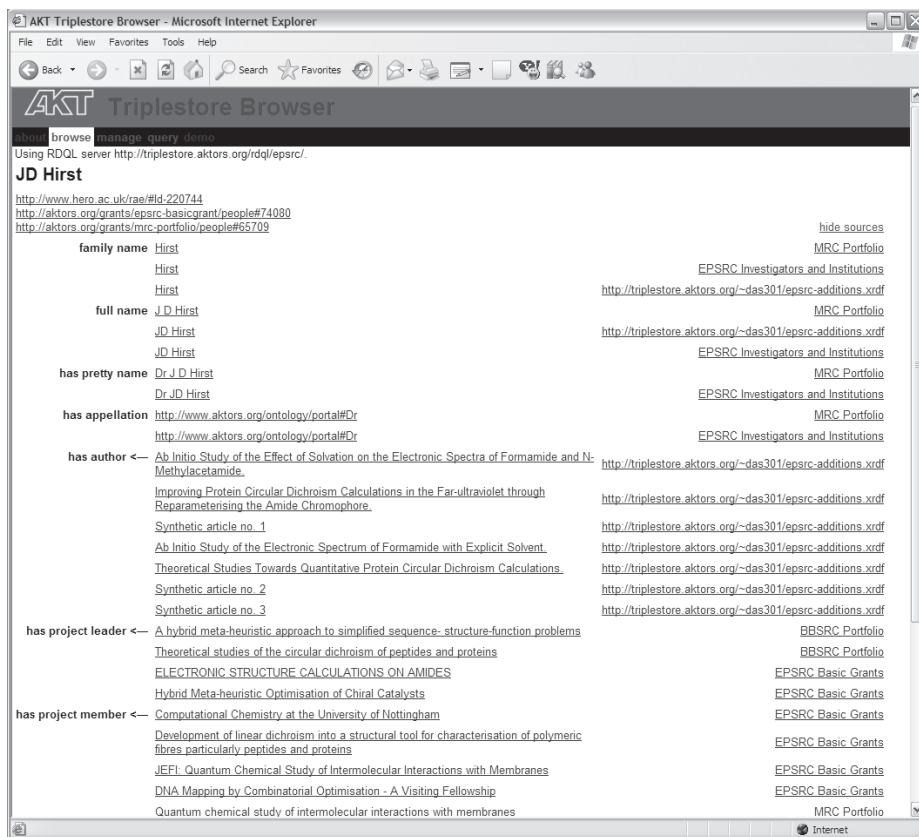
AKT Triplestore Browser - Microsoft Internet Explorer

File Edit View Favorites Tools Help

Back Search Favorites

AKT Triplestore Browser

about browse manage query demo

Using RDQL server http://triplestore.aktors.org/rdql/epsrc/.

JD Hirst

http://www.hero.ac.uk/rae/#Id-220744
http://aktors.org/grants/epsrc-basicgrant/people#74080
http://aktors.org/grants/mrc-portfolio/people#65709

hide sources

| | | |
|---|---|---|
| family name | Hirst | MRC Portfolio |
| | Hirst | EPSRC Investigators and Institutions |
| | Hirst | http://triplestore.aktors.org/~das301/epsrc-additions.xrdf |
| full name | J D Hirst | MRC Portfolio |
| | JD Hirst | http://triplestore.aktors.org/~das301/epsrc-additions.xrdf |
| | JD Hirst | EPSRC Investigators and Institutions |
| has pretty name | Dr J D Hirst | MRC Portfolio |
| | Dr JD Hirst | EPSRC Investigators and Institutions |
| has appellation | http://www.aktors.org/ontology/portal#Dr | MRC Portfolio |
| | http://www.aktors.org/ontology/portal#Dr | EPSRC Investigators and Institutions |
| has author <— | Ab Initio Study of the Effect of Solvation on the Electronic Spectra of Formamide and N-Methylacetamide. | http://triplestore.aktors.org/~das301/epsrc-additions.xrdf |
| | Improving Protein Circular Dichroism Calculations in the Far-ultraviolet through Reparameterising the Amide Chromophore. | http://triplestore.aktors.org/~das301/epsrc-additions.xrdf |
| | Synthetic article no. 1 | http://triplestore.aktors.org/~das301/epsrc-additions.xrdf |
| | Ab Initio Study of the Electronic Spectrum of Formamide with Explicit Solvent. | http://triplestore.aktors.org/~das301/epsrc-additions.xrdf |
| | Theoretical Studies Towards Quantitative Protein Circular Dichroism Calculations. | http://triplestore.aktors.org/~das301/epsrc-additions.xrdf |
| | Synthetic article no. 2 | http://triplestore.aktors.org/~das301/epsrc-additions.xrdf |
| | Synthetic article no. 3 | http://triplestore.aktors.org/~das301/epsrc-additions.xrdf |
| has project leader <— | A hybrid meta-heuristic approach to simplified sequence- structure-function problems | BBSRC Portfolio |
| | Theoretical studies of the circular dichroism of peptides and proteins | BBSRC Portfolio |
| | ELECTRONIC STRUCTURE CALCULATIONS ON AMIDES | EPSRC Basic Grants |
| | Hybrid Meta-heuristic Optimisation of Chiral Catalysts | EPSRC Basic Grants |
| has project member <— | Computational Chemistry at the University of Nottingham | EPSRC Basic Grants |
| | Development of linear dichroism into a structural tool for characterisation of polymeric fibres particularly peptides and proteins | EPSRC Basic Grants |
| | JEFI: Quantum Chemical Study of Intermolecular Interactions with Membranes | EPSRC Basic Grants |
| | DNA Mapping by Combinatorial Optimisation - A Visiting Fellowship | EPSRC Basic Grants |
| | Quantum chemical study of intermolecular interactions with membranes | MRC Portfolio |

Internet